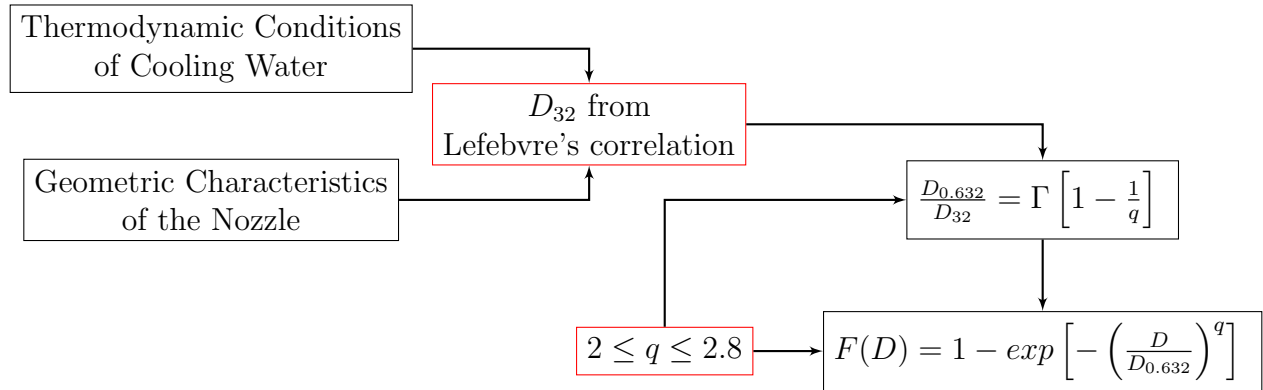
Thermodynamic Conditions of Cooling Water

$D_{32}$ from Lefebvre's correlation

Geometric Characteristics of the Nozzle

$\frac{D_{0.632}}{D_{32}} = \Gamma\left[1 - \frac{1}{q}\right]$

$2 \leq q \leq 2.8$

$F(D) = 1 - exp\left[-\left(\frac{D}{D_{0.632}}\right)^q\right]$